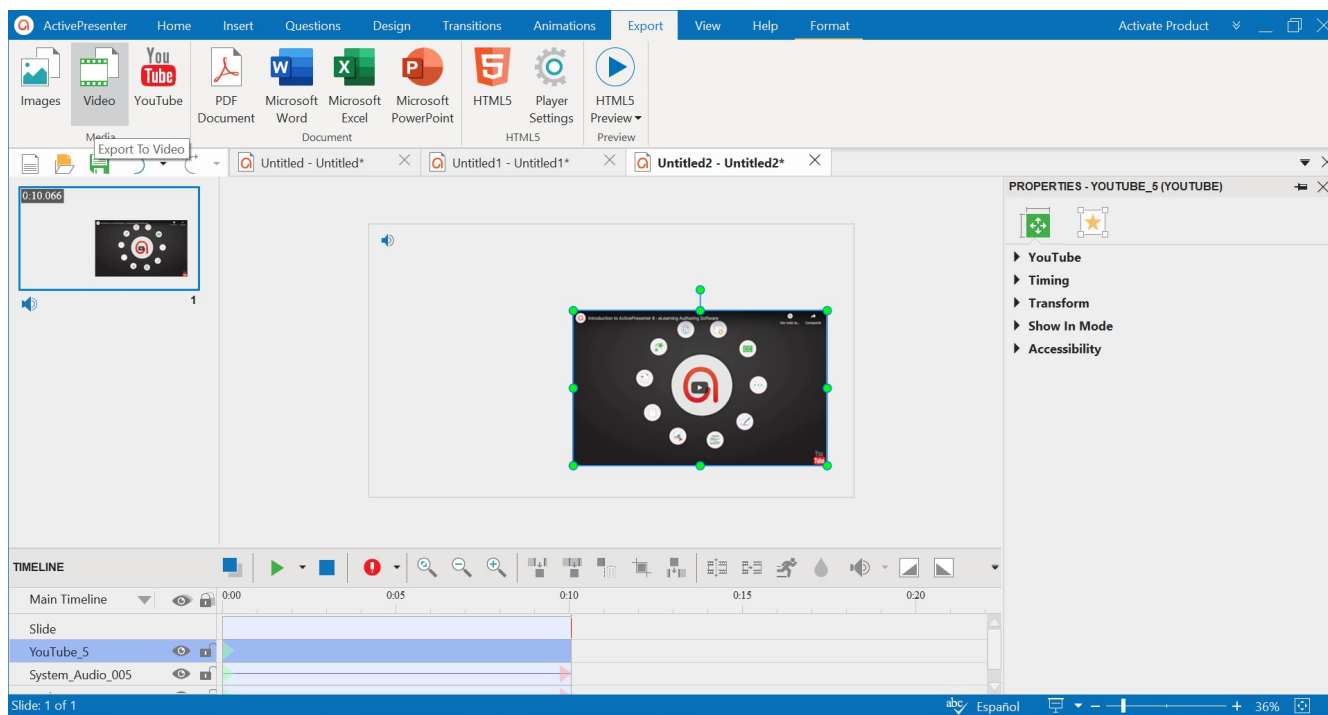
ActivePresenter Home Insert Questions Design Transitions Animations Export View Help Format Activate Product

Images Video YouTube
Media
PDF Document Microsoft Word Microsoft Excel Microsoft PowerPoint
Document
HTML5 Player Settings
HTML5
HTML5 Preview
Preview

Export To Video

Untitled - Untitled* Untitled1 - Untitled1* Untitled2 - Untitled2*

0:10.066

1

Introduction to ActivePresenter 8 - eLearning Authoring Software

PROPERTIES - YOUTUBE_5 (YOUTUBE)

YouTube
Timing
Transform
Show In Mode
Accessibility

TIMELINE

Main Timeline 0:00 0:05 0:10 0:15 0:20

Slide
YouTube_5
System_Audio_005

Slide: 1 of 1 Español 36%